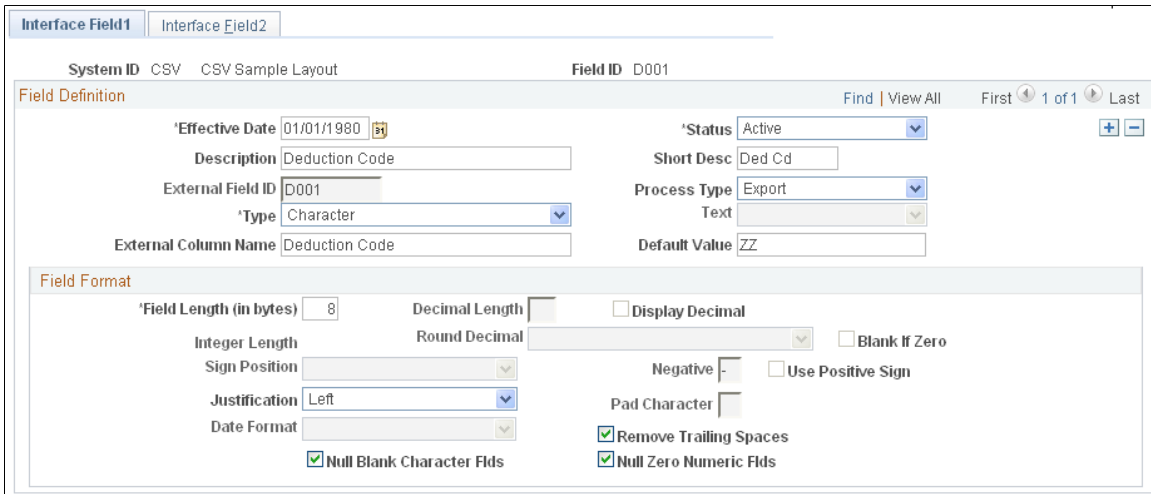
Interface Field1 | Interface Field2

System ID CSV CSV Sample Layout

Field ID D001

Field Definition

Find | View All

First 1 of 1 Last

*Effective Date 01/01/1980

*Status Active

Description Deduction Code

Short Desc Ded Cd

External Field ID D001

Process Type Export

*Type Character

Text

External Column Name Deduction Code

Default Value ZZ

Field Format

*Field Length (in bytes) 8

Decimal Length

Display Decimal

Integer Length

Round Decimal

Blank If Zero

Sign Position

Negative -

Use Positive Sign

Justification Left

Pad Character

Date Format

Remove Trailing Spaces

Null Blank Character Flds

Null Zero Numeric Flds